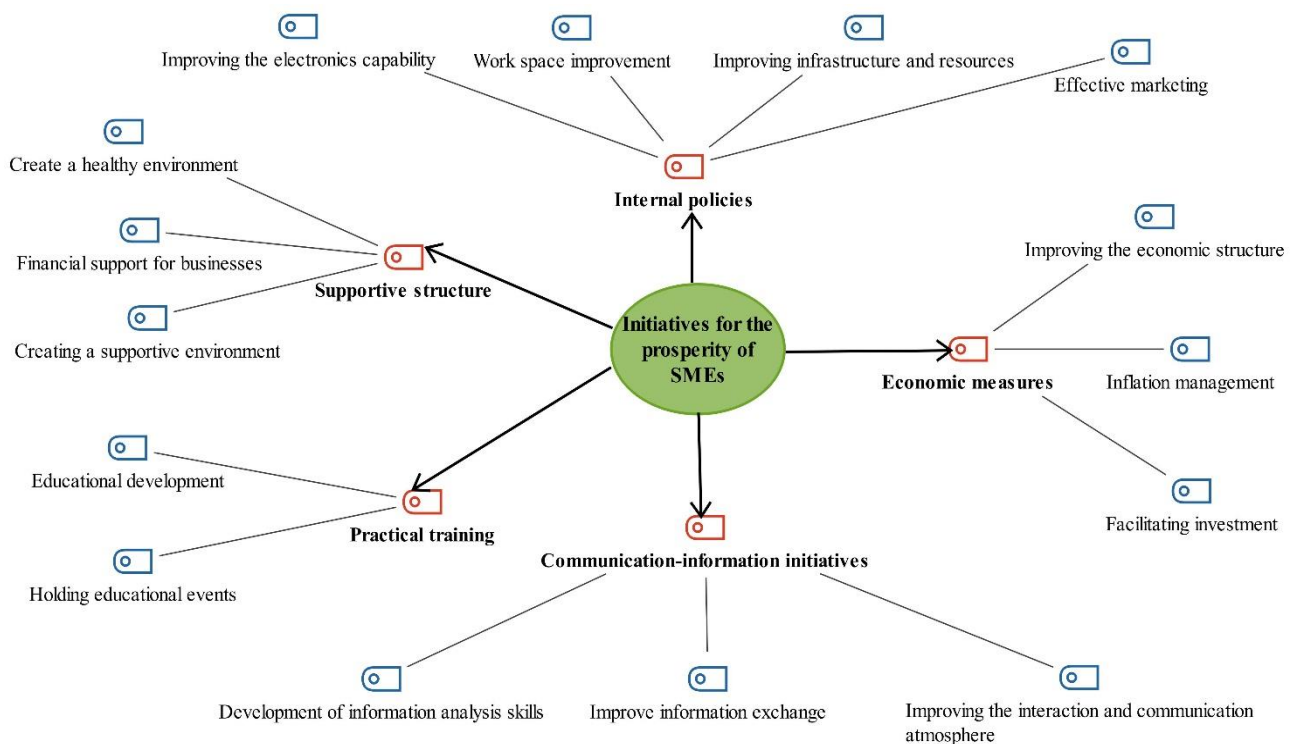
Improving the electronics capability

Work space improvement

Improving infrastructure and resources

Effective marketing

Internal policies

Create a healthy environment

Financial support for businesses

Supportive structure

Creating a supportive environment

Initiatives for the prosperity of SMEs

Improving the economic structure

Economic measures

Inflation management

Facilitating investment

Educational development

Practical training

Holding educational events

Communication-information initiatives

Development of information analysis skills

Improve information exchange

Improving the interaction and communication atmosphere